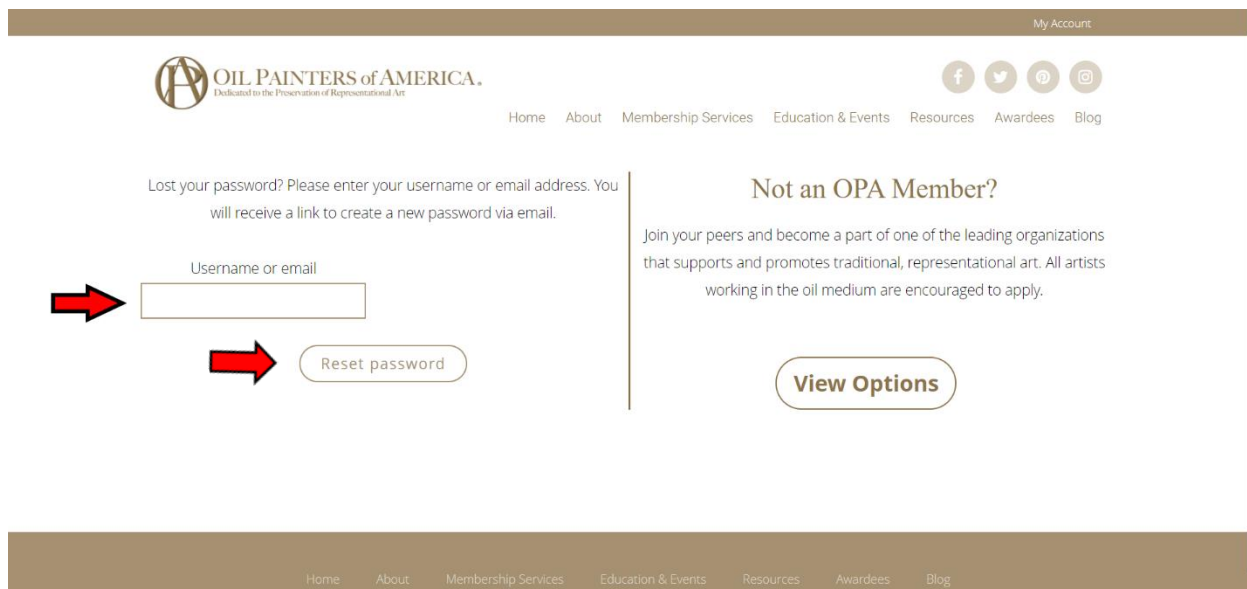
My Account

OIL PAINTERS of AMERICA.
Dedicated to the Preservation of Representational Art

Home About Membership Services Education & Events Resources Awardees Blog

Lost your password? Please enter your username or email address. You will receive a link to create a new password via email.

Username or email

Reset password

Not an OPA Member?

Join your peers and become a part of one of the leading organizations that supports and promotes traditional, representational art. All artists working in the oil medium are encouraged to apply.

View Options

Home About Membership Services Education & Events Resources Awardees Blog